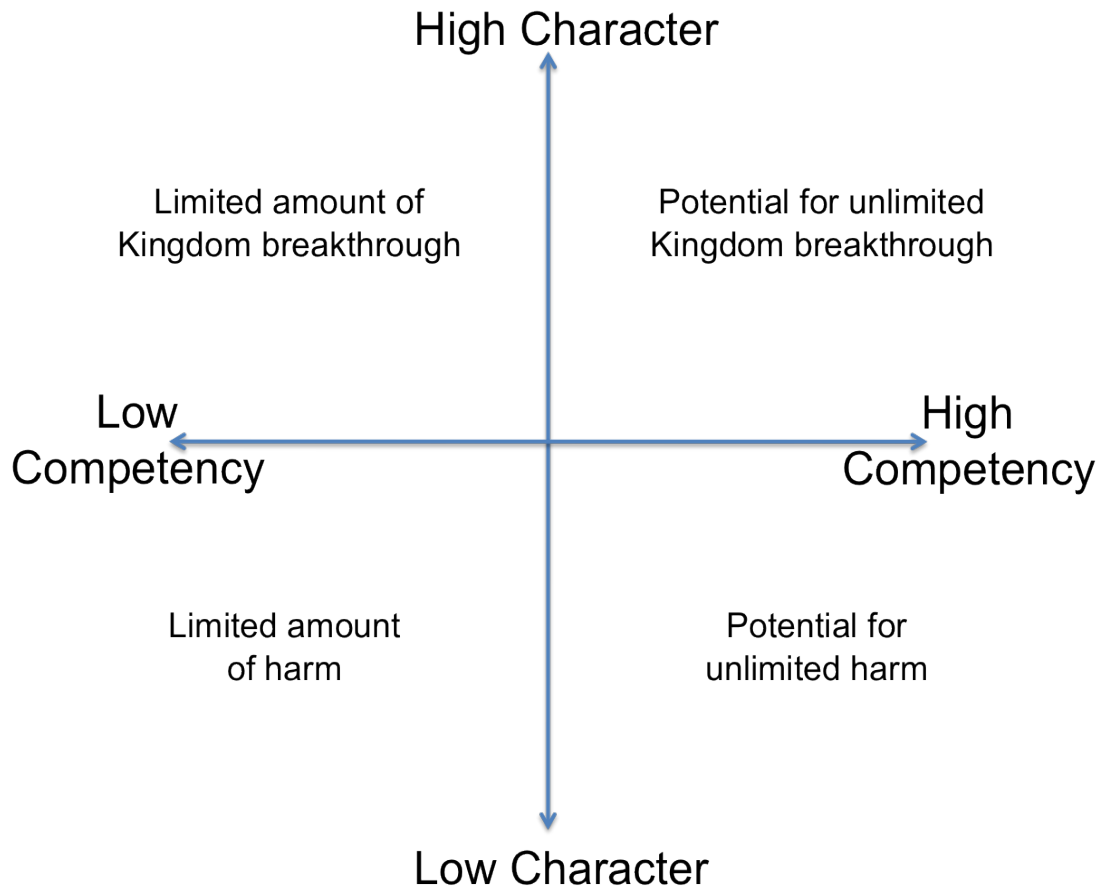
High Character

Limited amount of Kingdom breakthrough

Potential for unlimited Kingdom breakthrough

Low Competency

High Competency

Limited amount of harm

Potential for unlimited harm

Low Character